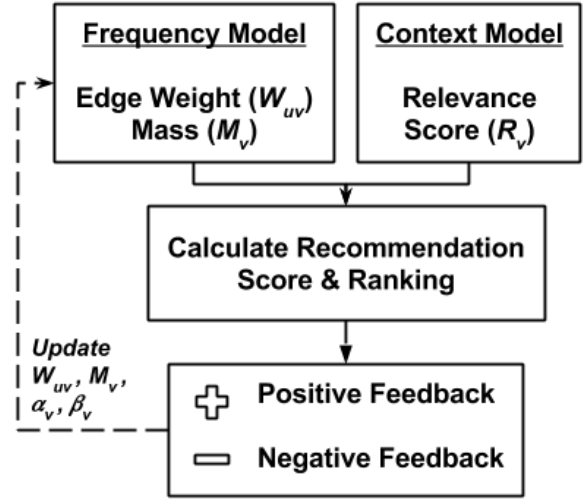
Frequency Model

Edge Weight ($W_{uv}$)
Mass ($M_v$)

Context Model

Relevance
Score ($R_v$)

Calculate Recommendation
Score & Ranking

Update
$W_{uv}$, $M_v$,
$\alpha_v$, $\beta_v$

Positive Feedback

Negative Feedback